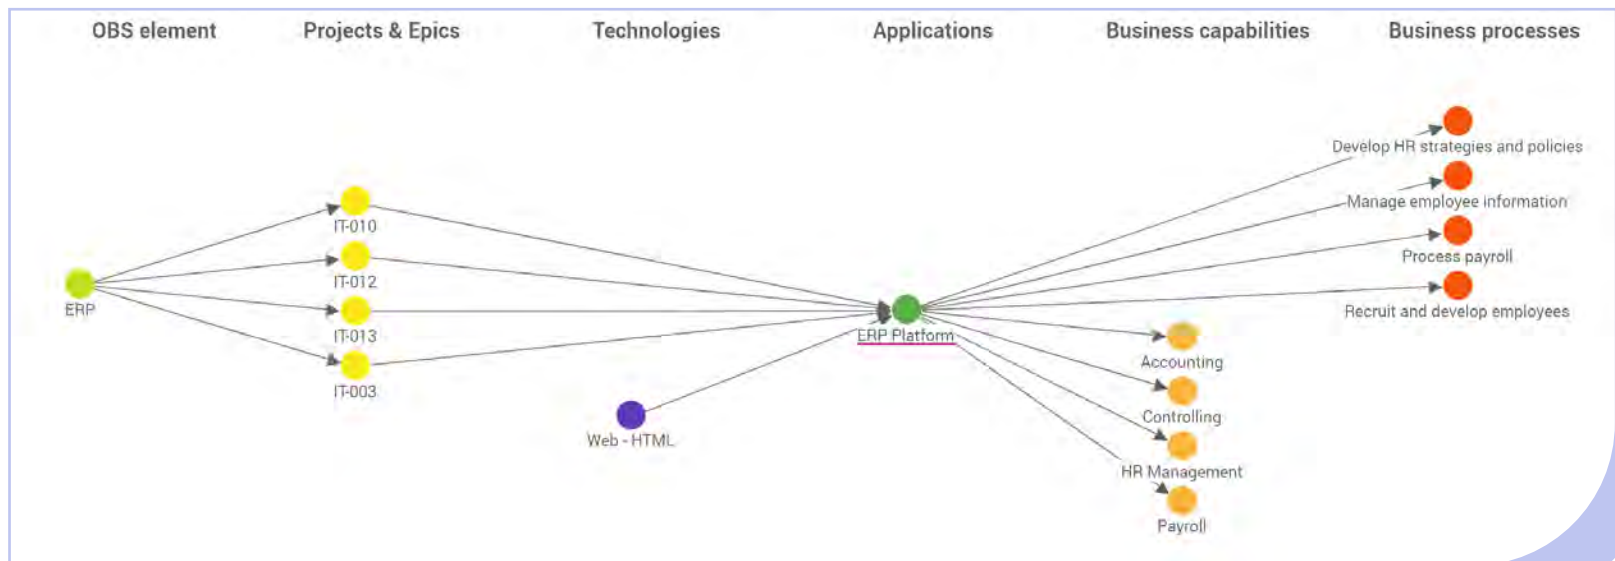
OBS element
Projects & Epics
Technologies
Applications
Business capabilities
Business processes

Develop HR strategies and policies
Manage employee information
Process payroll
Recruit and develop employees

IT-010
IT-012
ERP
IT-013
IT-003

ERP Platform

Accounting
Controlling
HR Management
Payroll

Web - HTML